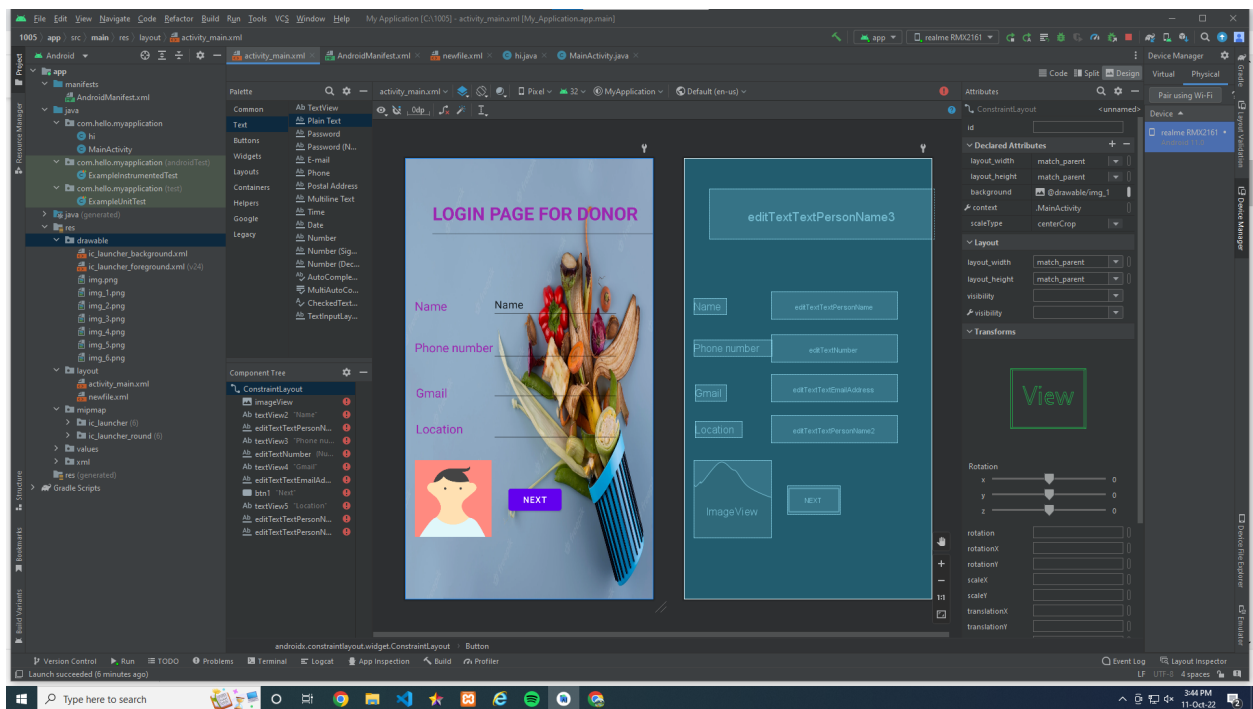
File Edit View Navigate Code Refactor Build Run Tools VCS Window Help My Application [C:\1005] - activity_main.xml [My_Application.app.main]

1005 > app > src > main > res > layout > activity_main.xml

app | realme RMX2161

Android | activity_main.xml | AndroidManifest.xml | newfile.xml | hi.java | MainActivity.java

Device Manager

app
manifests
AndroidManifest.xml
java
com.hello.myapplication
hi
MainActivity
com.hello.myapplication (androidTest)
ExampleInstrumentedTest
com.hello.myapplication (test)
ExampleUnitTest
java (generated)
res
drawable
ic_launcher_background.xml
ic_launcher_foreground.xml (v24)
img.png
img_1.png
img_2.png
img_3.png
img_4.png
img_5.png
img_6.png
layout
activity_main.xml
newfile.xml
mipmap
ic_launcher (6)
ic_launcher_round (6)
values
xml
res (generated)
Gradle Scripts

Palette
Common
Text
Buttons
Widgets
Layouts
Containers
Helpers
Google
Legacy

Ab TextView
Plain Text
Password
Password (N...
E-mail
Phone
Postal Address
Multiline Text
Time
Date
Number
Number (Sig...
Number (Dec...
AutoComple...
MultiAutoCo...
CheckedTe...
TextInputLay...

Component Tree
ConstraintLayout
imageView
Ab textView2 "Name"
Ab editTextTextPersonN...
Ab textView3 "Phone nu...
Ab editTextNumber (Nu...
Ab textView4 "Gmail"
Ab editTextTextEmailAd...
btn1 "Next"
Ab textView5 "Location"
Ab editTextTextPersonN...
Ab editTextTextPersonN...

activity_main.xml | 0dp | Pixel | 32 | MyApplication | Default (en-us)

Code | Split | Design

LOGIN PAGE FOR DONOR
Name
Name
Phone number
Gmail
Location
NEXT

editTextTextPersonName3
Name
editTextTextPersonName
Phone number
editTextNumber
Gmail
editTextTextEmailAddress
Location
editTextTextPersonName2
ImageView
NEXT

Attributes
ConstraintLayout <unnamed>
id
Declared Attributes
layout_width match_parent
layout_height match_parent
background @drawable/img_1
context .MainActivity
scaleType centerCrop
Layout
layout_width match_parent
layout_height match_parent
visibility
visibility
Transforms
View
Rotation
x 0
y 0
z 0
rotation
rotationX
rotationY
scaleX
scaleY
translationX
translationY

Virtual | Physical
Pair using Wi-Fi
Device
realme RMX2161
Android 11.0

androidx.constraintlayout.widget.ConstraintLayout > Button

Version Control | Run | TODO | Problems | Terminal | Logcat | App Inspection | Build | Profiler | Event Log | Layout Inspector
Launch succeeded (6 minutes ago)
LF UTF-8 4 spaces

Type here to search
3:44 PM
11-Oct-22